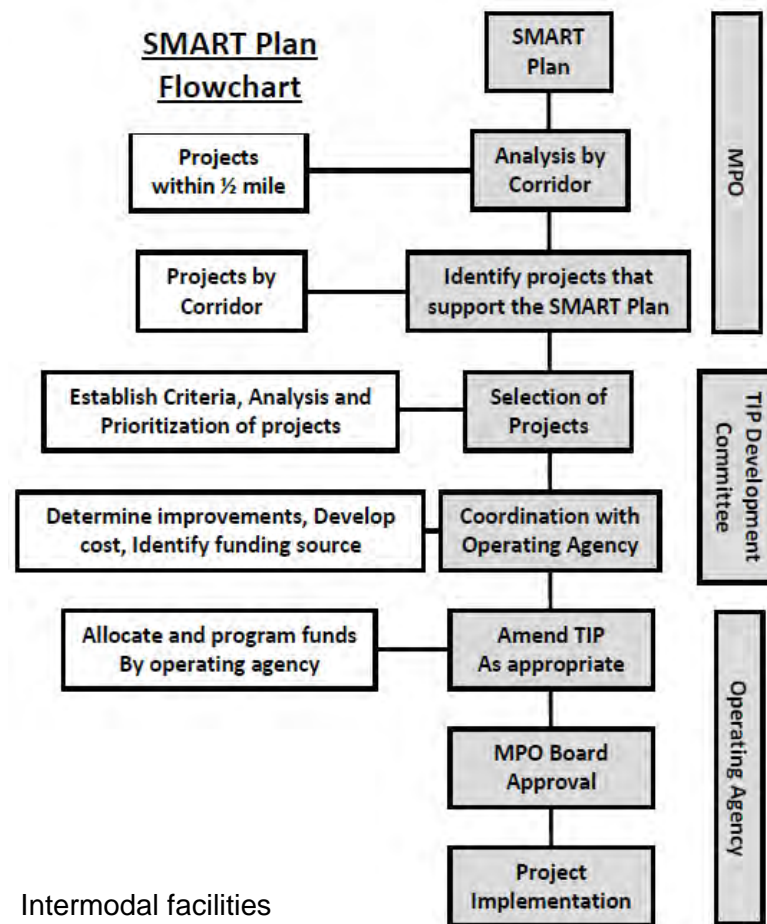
SMART Plan Flowchart

SMART Plan

Projects within ½ mile

Analysis by Corridor

MPO

Projects by Corridor

Identify projects that support the SMART Plan

Establish Criteria, Analysis and Prioritization of projects

Selection of Projects

TIP Development Committee

Determine improvements, Develop cost, Identify funding source

Coordination with Operating Agency

Allocate and program funds By operating agency

Amend TIP As appropriate

Operating Agency

MPO Board Approval

Project Implementation

Intermodal facilities